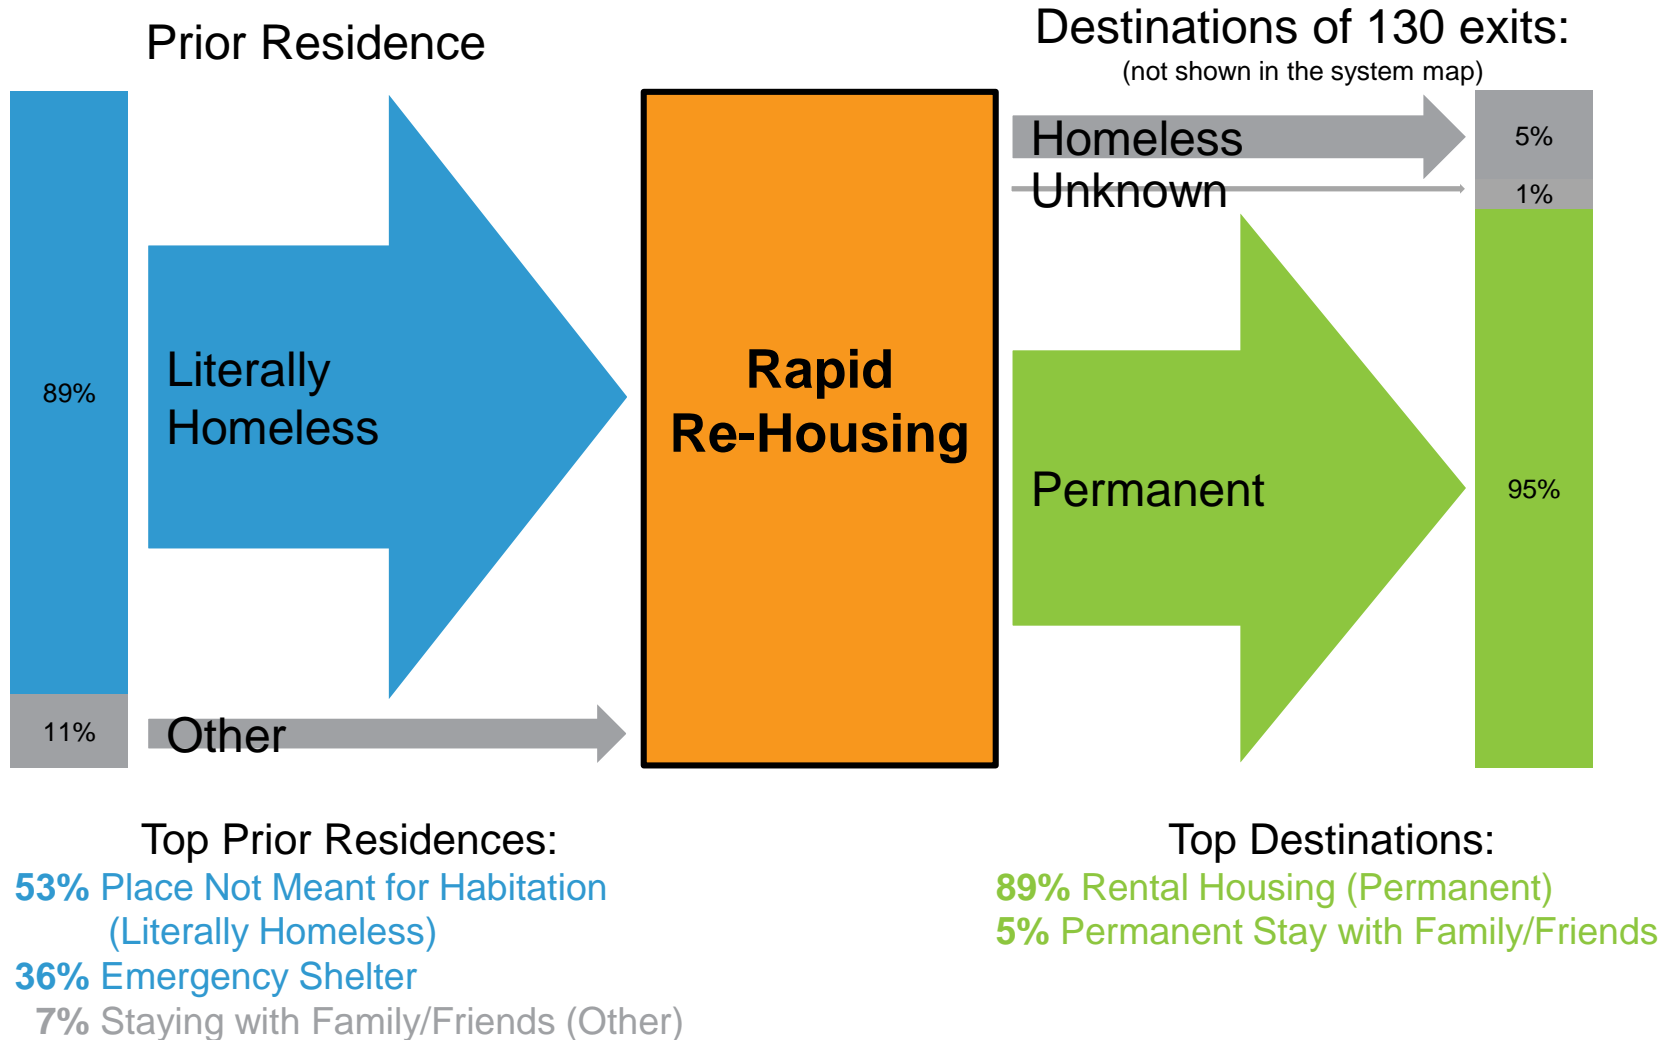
Prior Residence

Destinations of 130 exits:
(not shown in the system map)

89%

11%

Literally Homeless

Other

Rapid Re-Housing

Homeless

Unknown

Permanent

5%

1%

95%

Top Prior Residences:
53% Place Not Meant for Habitation (Literally Homeless)
36% Emergency Shelter
7% Staying with Family/Friends (Other)

Top Destinations:
89% Rental Housing (Permanent)
5% Permanent Stay with Family/Friends